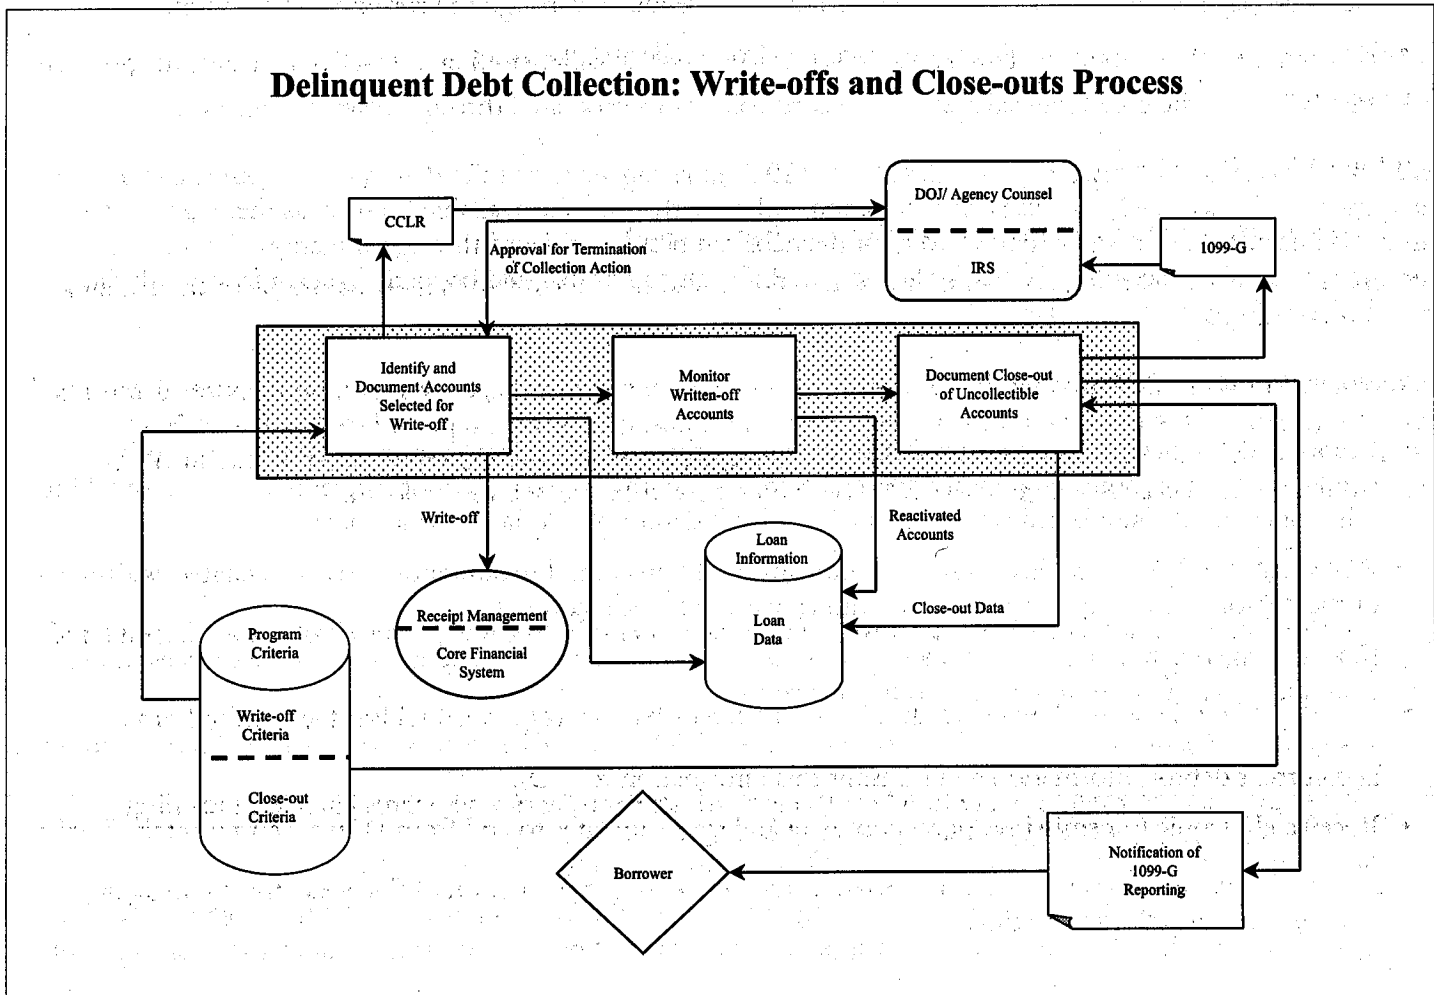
Delinquent Debt Collection: Write-offs and Close-outs Process

CCLR

Approval for Termination of Collection Action

DOJ/ Agency Counsel

IRS

1099-G

Identify and Document Accounts Selected for Write-off

Monitor Written-off Accounts

Document Close-out of Uncollectible Accounts

Write-off

Reactivated Accounts

Loan Information

Loan Data

Close-out Data

Receipt Management

Core Financial System

Program Criteria

Write-off Criteria

Close-out Criteria

Borrower

Notification of 1099-G Reporting